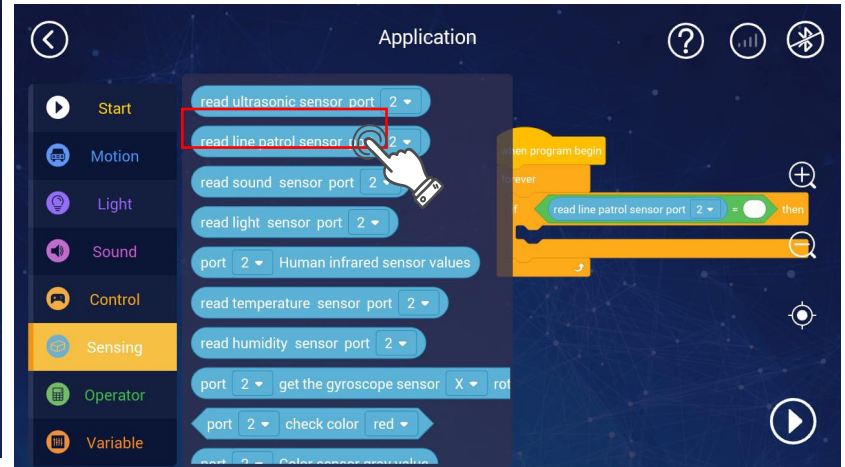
Application

Start
Motion
Light
Sound
Control
Sensing
Operator
Variable

read ultrasonic sensor port 2
read line patrol sensor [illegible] 2
read sound sensor port 2
read light sensor port 2
port 2 Human infrared sensor values
read temperature sensor port 2
read humidity sensor port 2
port 2 get the gyroscope sensor X rot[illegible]
port 2 check color red
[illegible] 2 Color sensor gray value

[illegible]hen program begin
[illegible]orever
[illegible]f read line patrol sensor port 2 = then